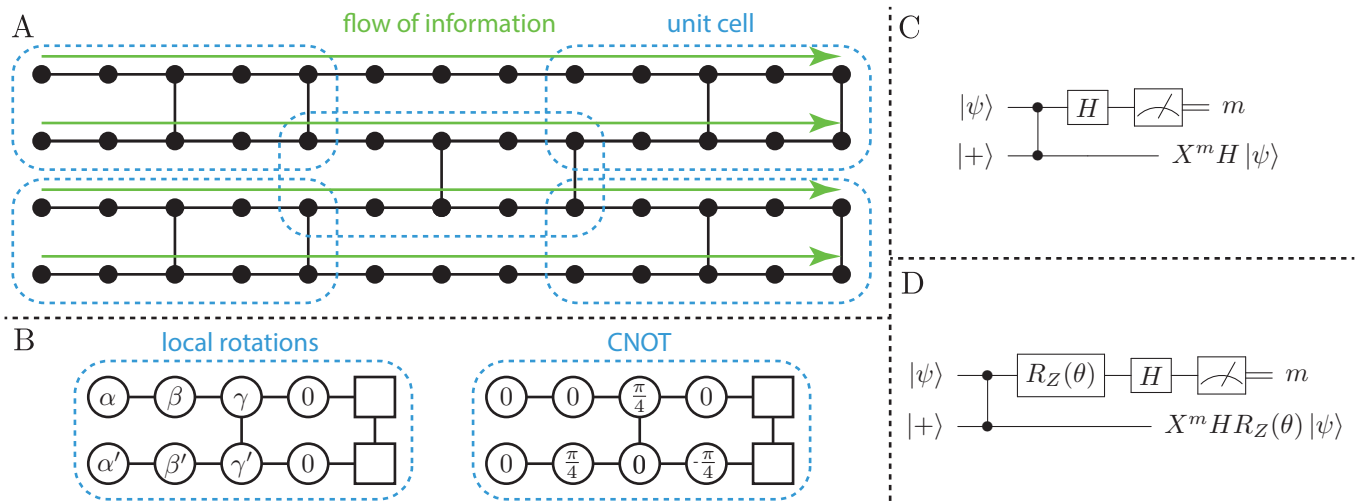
A

flow of information

unit cell

B

local rotations

$\alpha$ $\beta$ $\gamma$ $0$

$\alpha'$ $\beta'$ $\gamma'$ $0$

CNOT

$0$ $0$ $\frac{\pi}{4}$ $0$

$0$ $\frac{\pi}{4}$ $0$ $-\frac{\pi}{4}$

C

$|\psi\rangle$ $H$ $m$

$|+\rangle$ $X^m H |\psi\rangle$

D

$|\psi\rangle$ $R_Z(\theta)$ $H$ $m$

$|+\rangle$ $X^m H R_Z(\theta) |\psi\rangle$